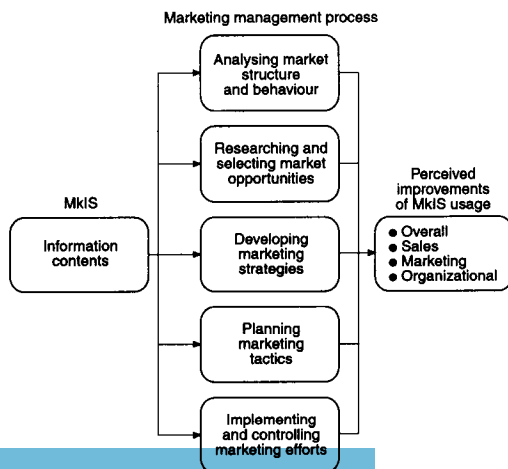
Marketing management process

MkIS

Information contents

Analysing market structure and behaviour

Researching and selecting market opportunities

Developing marketing strategies

Planning marketing tactics

Implementing and controlling marketing efforts

Perceived improvements of MkIS usage

- Overall
- Sales
- Marketing
- Organizational